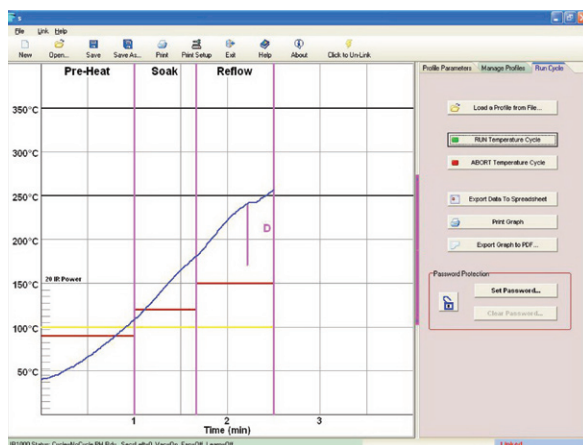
s

File Link Help

New Open... Save Save As... Print Print Setup Exit Help About Click to Un-Link

Pre-Heat Soak Reflow

350°C
300°C
250°C
200°C
150°C
100°C
50°C

29 IR Power

D

1 2 3
Time (min)

Profile Parameters Manage Profiles Run Cycle

Load a Profile from File...

RUN Temperature Cycle

ABORT Temperature Cycle

Export Data To Spreadsheet

Print Graph

Export Graph to PDF...

Password Protection

Set Password...

Clear Password...

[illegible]

Linked